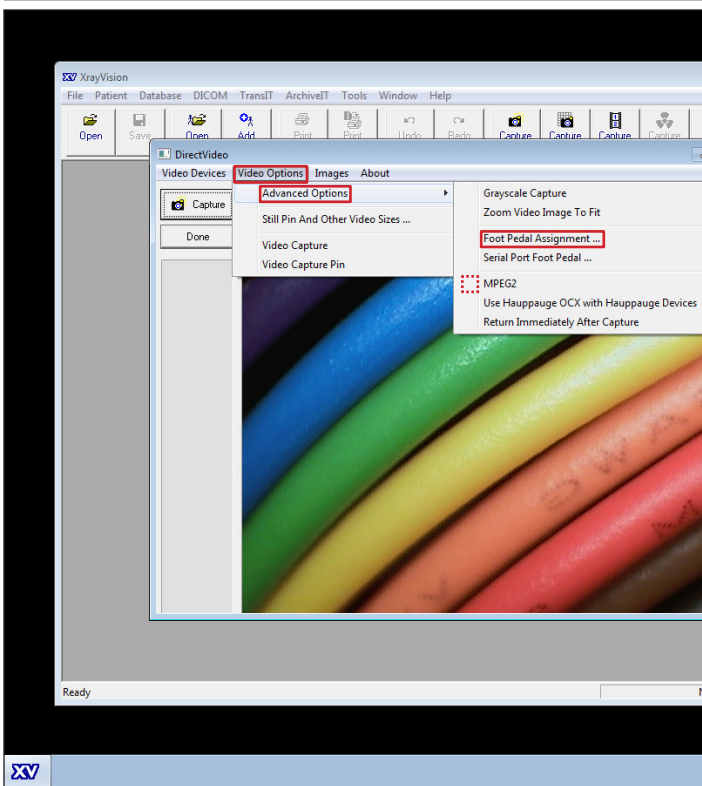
XV XrayVision

File Patient Database DICOM TransIT ArchiveIT Tools Window Help

Open Save Open Add Print Print Undo Redo Capture Capture Capture Capture

DirectVideo

Video Devices Video Options Images About

Capture

Done

Advanced Options

Still Pin And Other Video Sizes ...

Video Capture

Video Capture Pin

Grayscale Capture

Zoom Video Image To Fit

Foot Pedal Assignment ...

Serial Port Foot Pedal ...

MPEG2

Use Hauppauge OCX with Hauppauge Devices

Return Immediately After Capture

Ready

XV